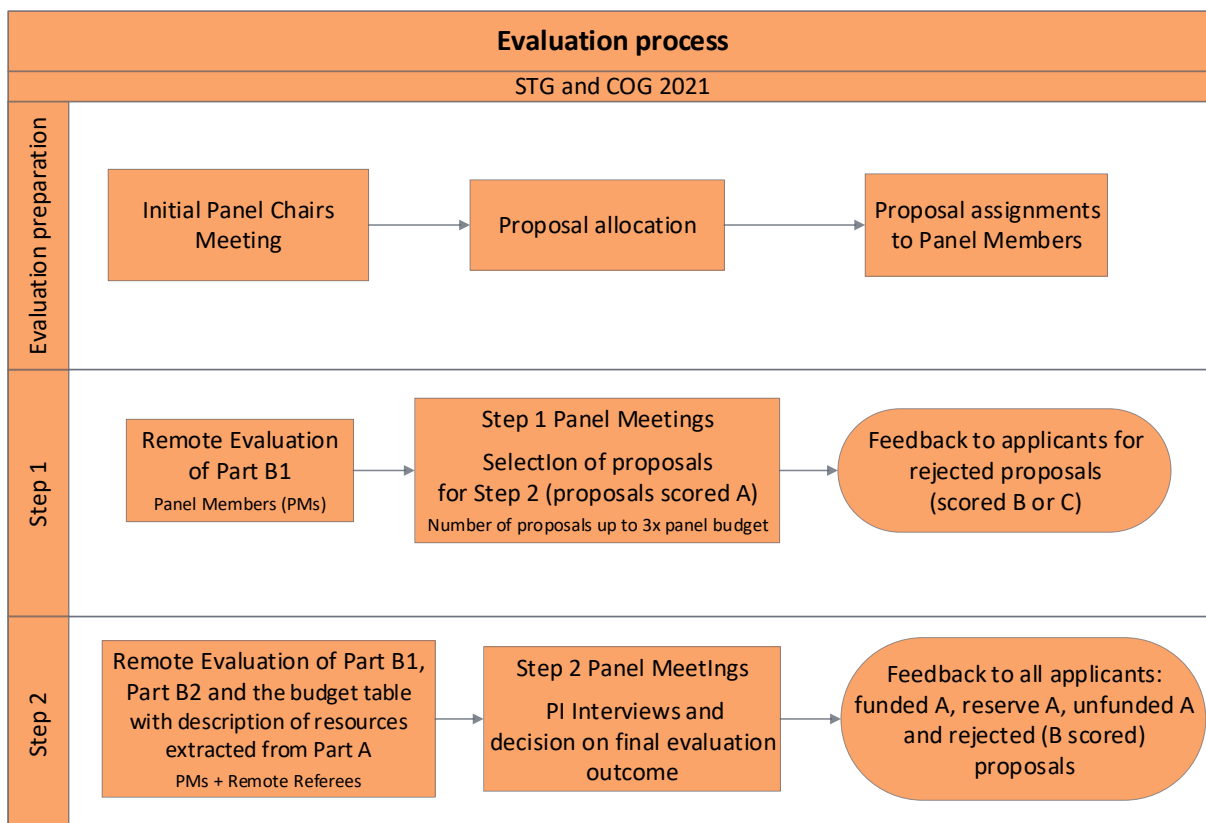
Evaluation process

STG and COG 2021

Evaluation preparation

Initial Panel Chairs Meeting

Proposal allocation

Proposal assignments to Panel Members

Step 1

Remote Evaluation of Part B1
Panel Members (PMs)

Step 1 Panel Meetings
SelectIon of proposals for Step 2 (proposals scored A)
Number of proposals up to 3x panel budget

Feedback to applicants for rejected proposals (scored B or C)

Step 2

Remote Evaluation of Part B1, Part B2 and the budget table with description of resources extracted from Part A
PMs + Remote Referees

Step 2 Panel MeetIngs
PI Interviews and decision on final evaluation outcome

Feedback to all applicants: funded A, reserve A, unfunded A and rejected (B scored) proposals